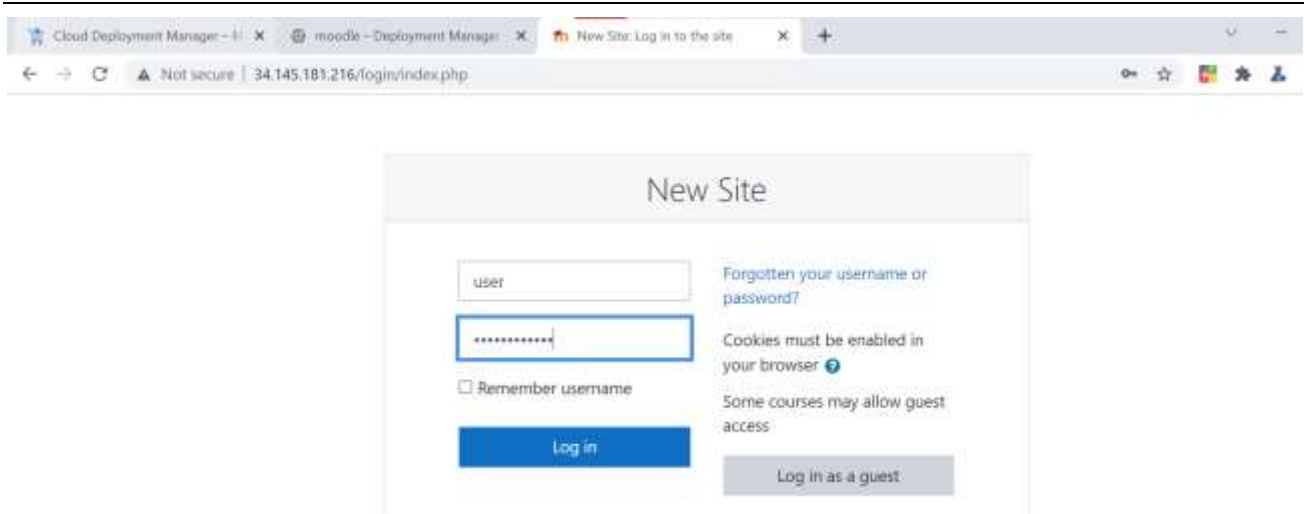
Cloud Deployment Manager – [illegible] ×
moodle – Deployment Manager ×
New Site: Log in to the site ×
+

Not secure | 34.145.181.216/login/index.php

New Site

user

•••••••••••••

☐ Remember username

Log in

Forgotten your username or password?

Cookies must be enabled in your browser

Some courses may allow guest access

Log in as a guest